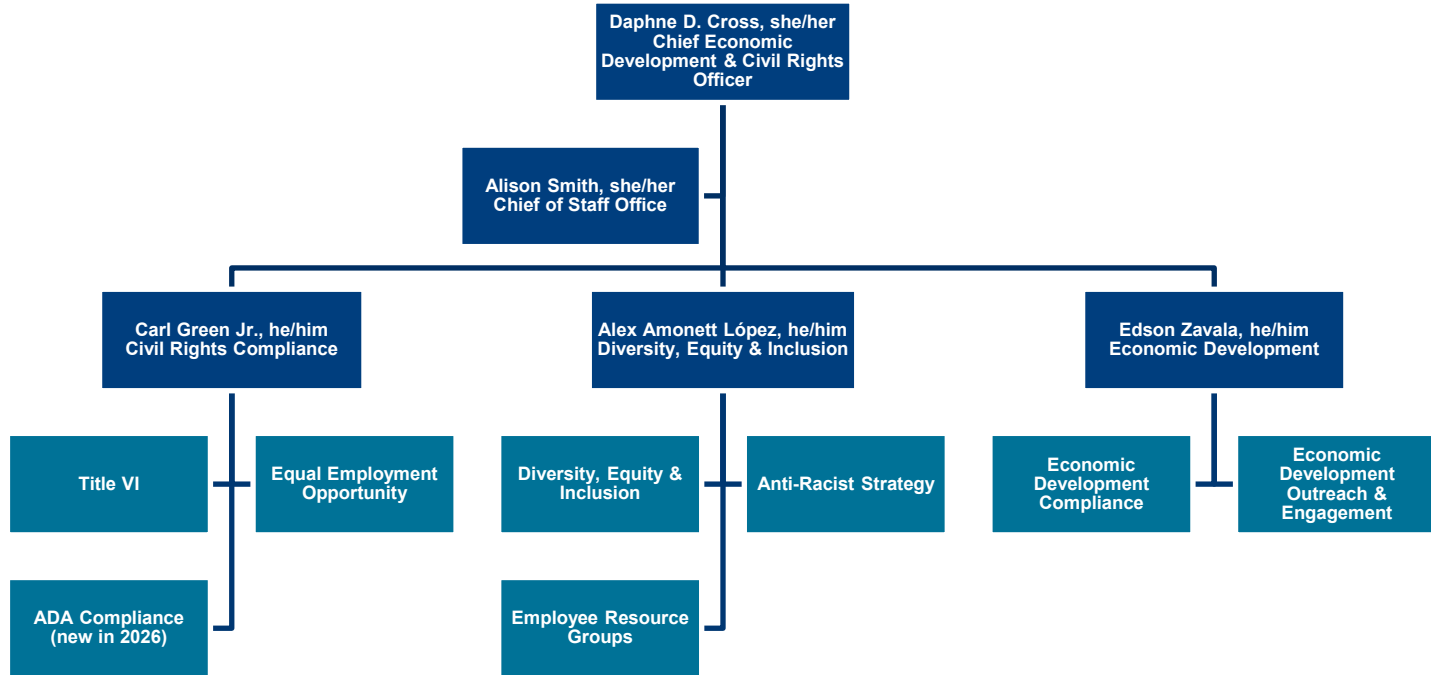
Daphne D. Cross, she/her
Chief Economic Development & Civil Rights Officer

Alison Smith, she/her
Chief of Staff Office

Carl Green Jr., he/him
Civil Rights Compliance

Alex Amonett López, he/him
Diversity, Equity & Inclusion

Edson Zavala, he/him
Economic Development

Title VI

Equal Employment Opportunity

ADA Compliance (new in 2026)

Diversity, Equity & Inclusion

Anti-Racist Strategy

Employee Resource Groups

Economic Development Compliance

Economic Development Outreach & Engagement